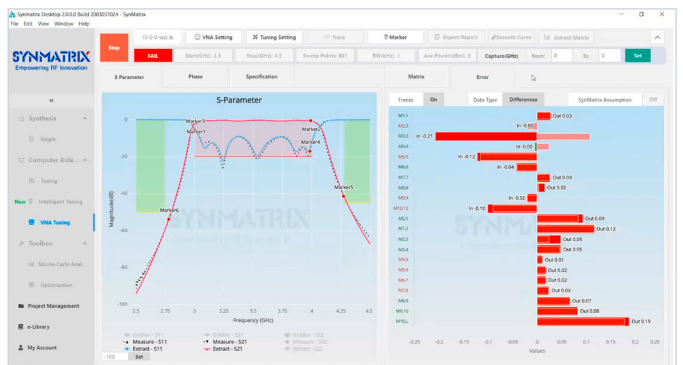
Synmatrix Desktop 2.0.0.0 Build 2003031024 - SynMatrix
File Edit View Window Help

SYNMATRIX
Empowering RF Innovation

Stop
12-2-0-test &
VNA Setting
Tuning Setting
Trace
Marker
Export Report
Smooth Curve
Extract Matrix
FAIL
Start(GHz): 2.5
Stop(GHz): 4.5
Sweep Points: 801
BW(kHz): 1
Ave Power(dBm): 0
Capture(GHz)
From: 0
To: 0
Set

S Parameter
Phase
Specification
Matrix
Error

Synthesis
Single
Computer Aide...
Tuning
New Intelligent Tuning
VNA Tuning
Toolbox
Monte-Carlo Anal...
Optimization
Project Management
e-Library
My Account

S-Parameter
Marker1
Marker2
Marker3
Marker4
Marker5
Marker6
0
-20
-40
-60
-80
-100
Magnitude(dB)
2.5
2.75
3
3.25
3.5
3.75
4
4.25
4.5
Frequency (GHz)
Golden - S11
Measure - S11
Extract - S11
Golden - S21
Measure - S21
Extract - S21
Golden - S22
Measure - S22
Extract - S22
-100
Set

Freeze
On
Data Type
Difference
SynMatrix Assumption
Off

M1,1 Out 0.03
M2,2 In -0.05
M2,3 In -0.21
M4,4 In 0.00
M5,5 In -0.12
M6,6 In -0.04
M7,7 Out 0.03
M8,8 Out 0.02
M9,9 In -0.02
M10,15 In -0.10
M1,2 Out 0.09
M2,3 Out 0.12
M3,4 Out 0.05
M4,5 Out 0.05
M5,6 Out 0.01
M6,7 Out 0.02
M7,8 Out 0.02
M8,9 Out 0.03
M9,10 Out 0.07
M10,11 Out 0.08
M11,L Out 0.19
-0.25
-0.2
-0.15
-0.1
-0.05
0
0.05
0.1
0.15
0.2
0.25
Values